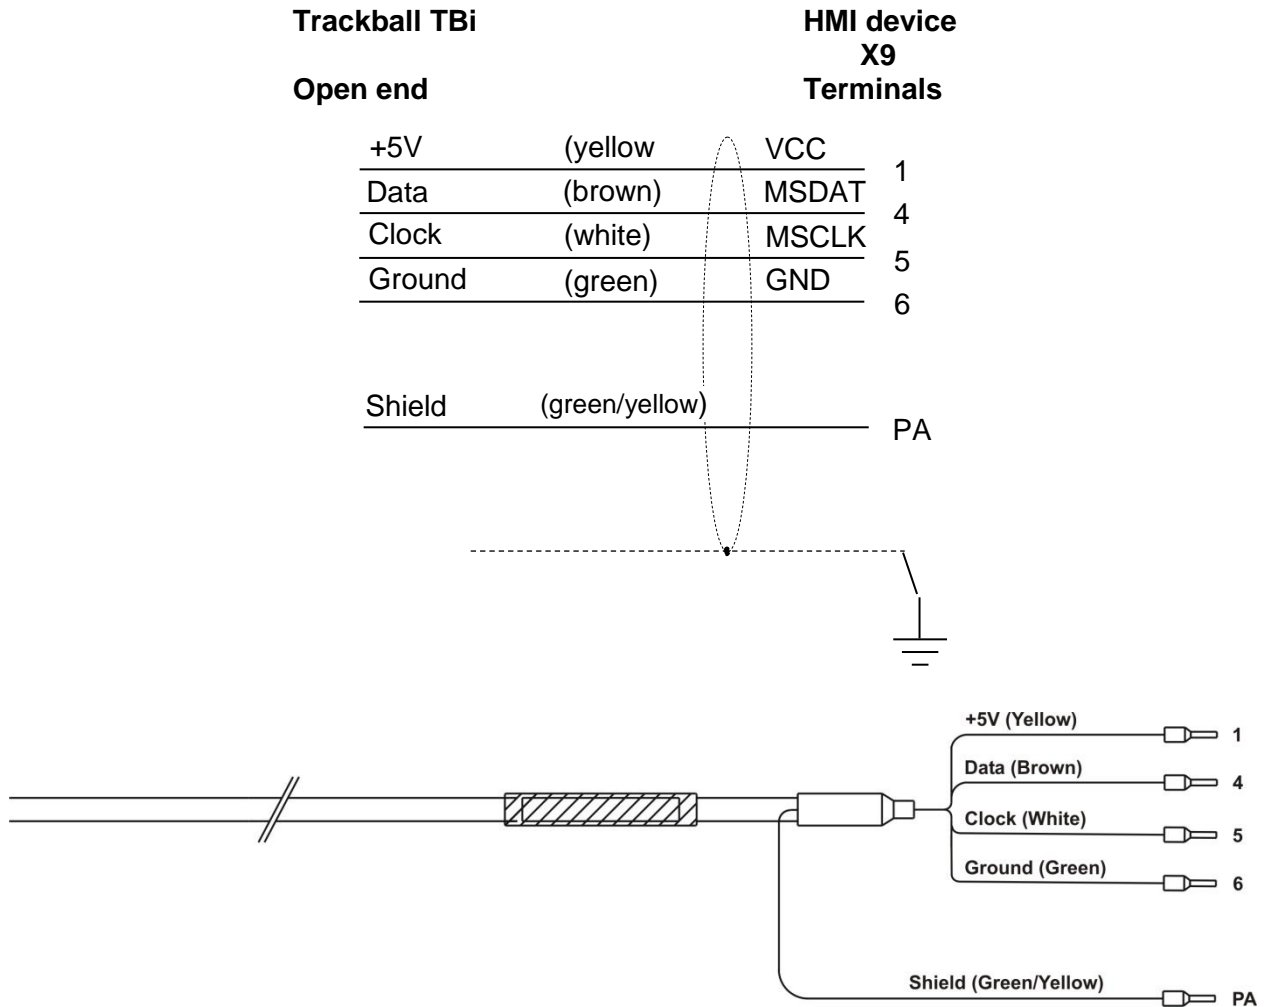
Trackball TBi

Open end

HMI device
X9
Terminals

+5V (yellow VCC 1
Data (brown) MSDAT 4
Clock (white) MSCLK 5
Ground (green) GND 6

Shield (green/yellow) PA

+5V (Yellow) 1
Data (Brown) 4
Clock (White) 5
Ground (Green) 6

Shield (Green/Yellow) PA